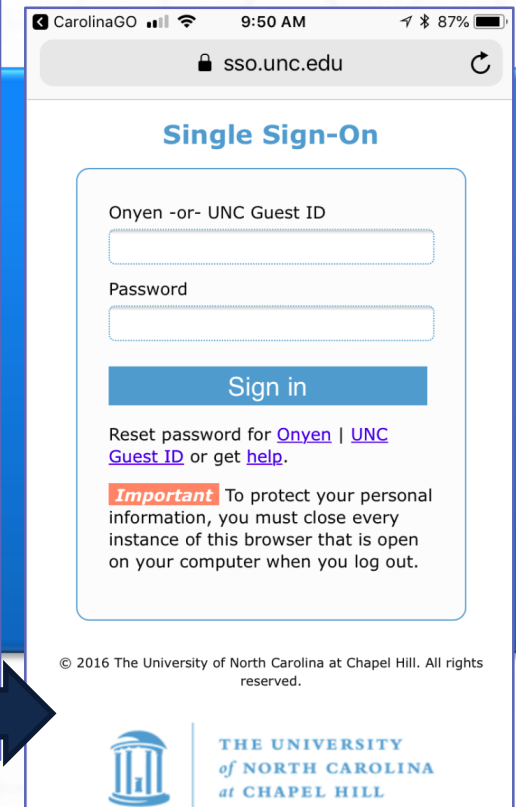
CarolinaGO 9:50 AM 87%

sso.unc.edu

Single Sign-On

Onyen -or- UNC Guest ID

Password

Sign in

Reset password for Onyen | UNC Guest ID or get help.

Important To protect your personal information, you must close every instance of this browser that is open on your computer when you log out.

© 2016 The University of North Carolina at Chapel Hill. All rights reserved.

THE UNIVERSITY of NORTH CAROLINA at CHAPEL HILL